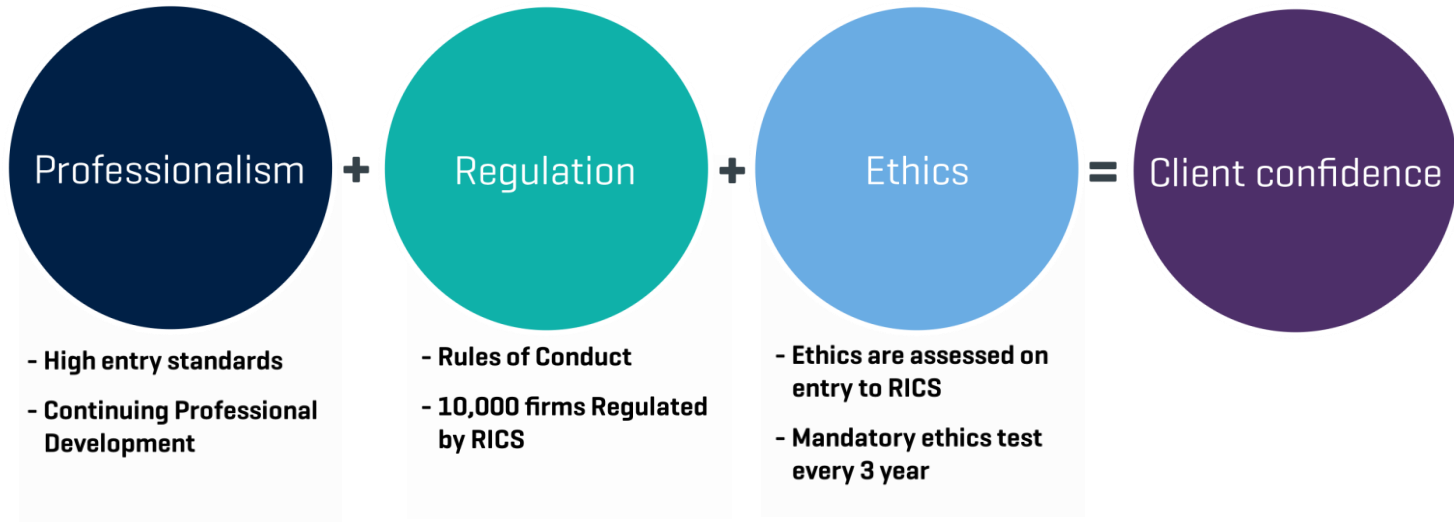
Professionalism + Regulation + Ethics = Client confidence

- High entry standards
- Continuing Professional Development

- Rules of Conduct
- 10,000 firms Regulated by RICS

- Ethics are assessed on entry to RICS
- Mandatory ethics test every 3 year